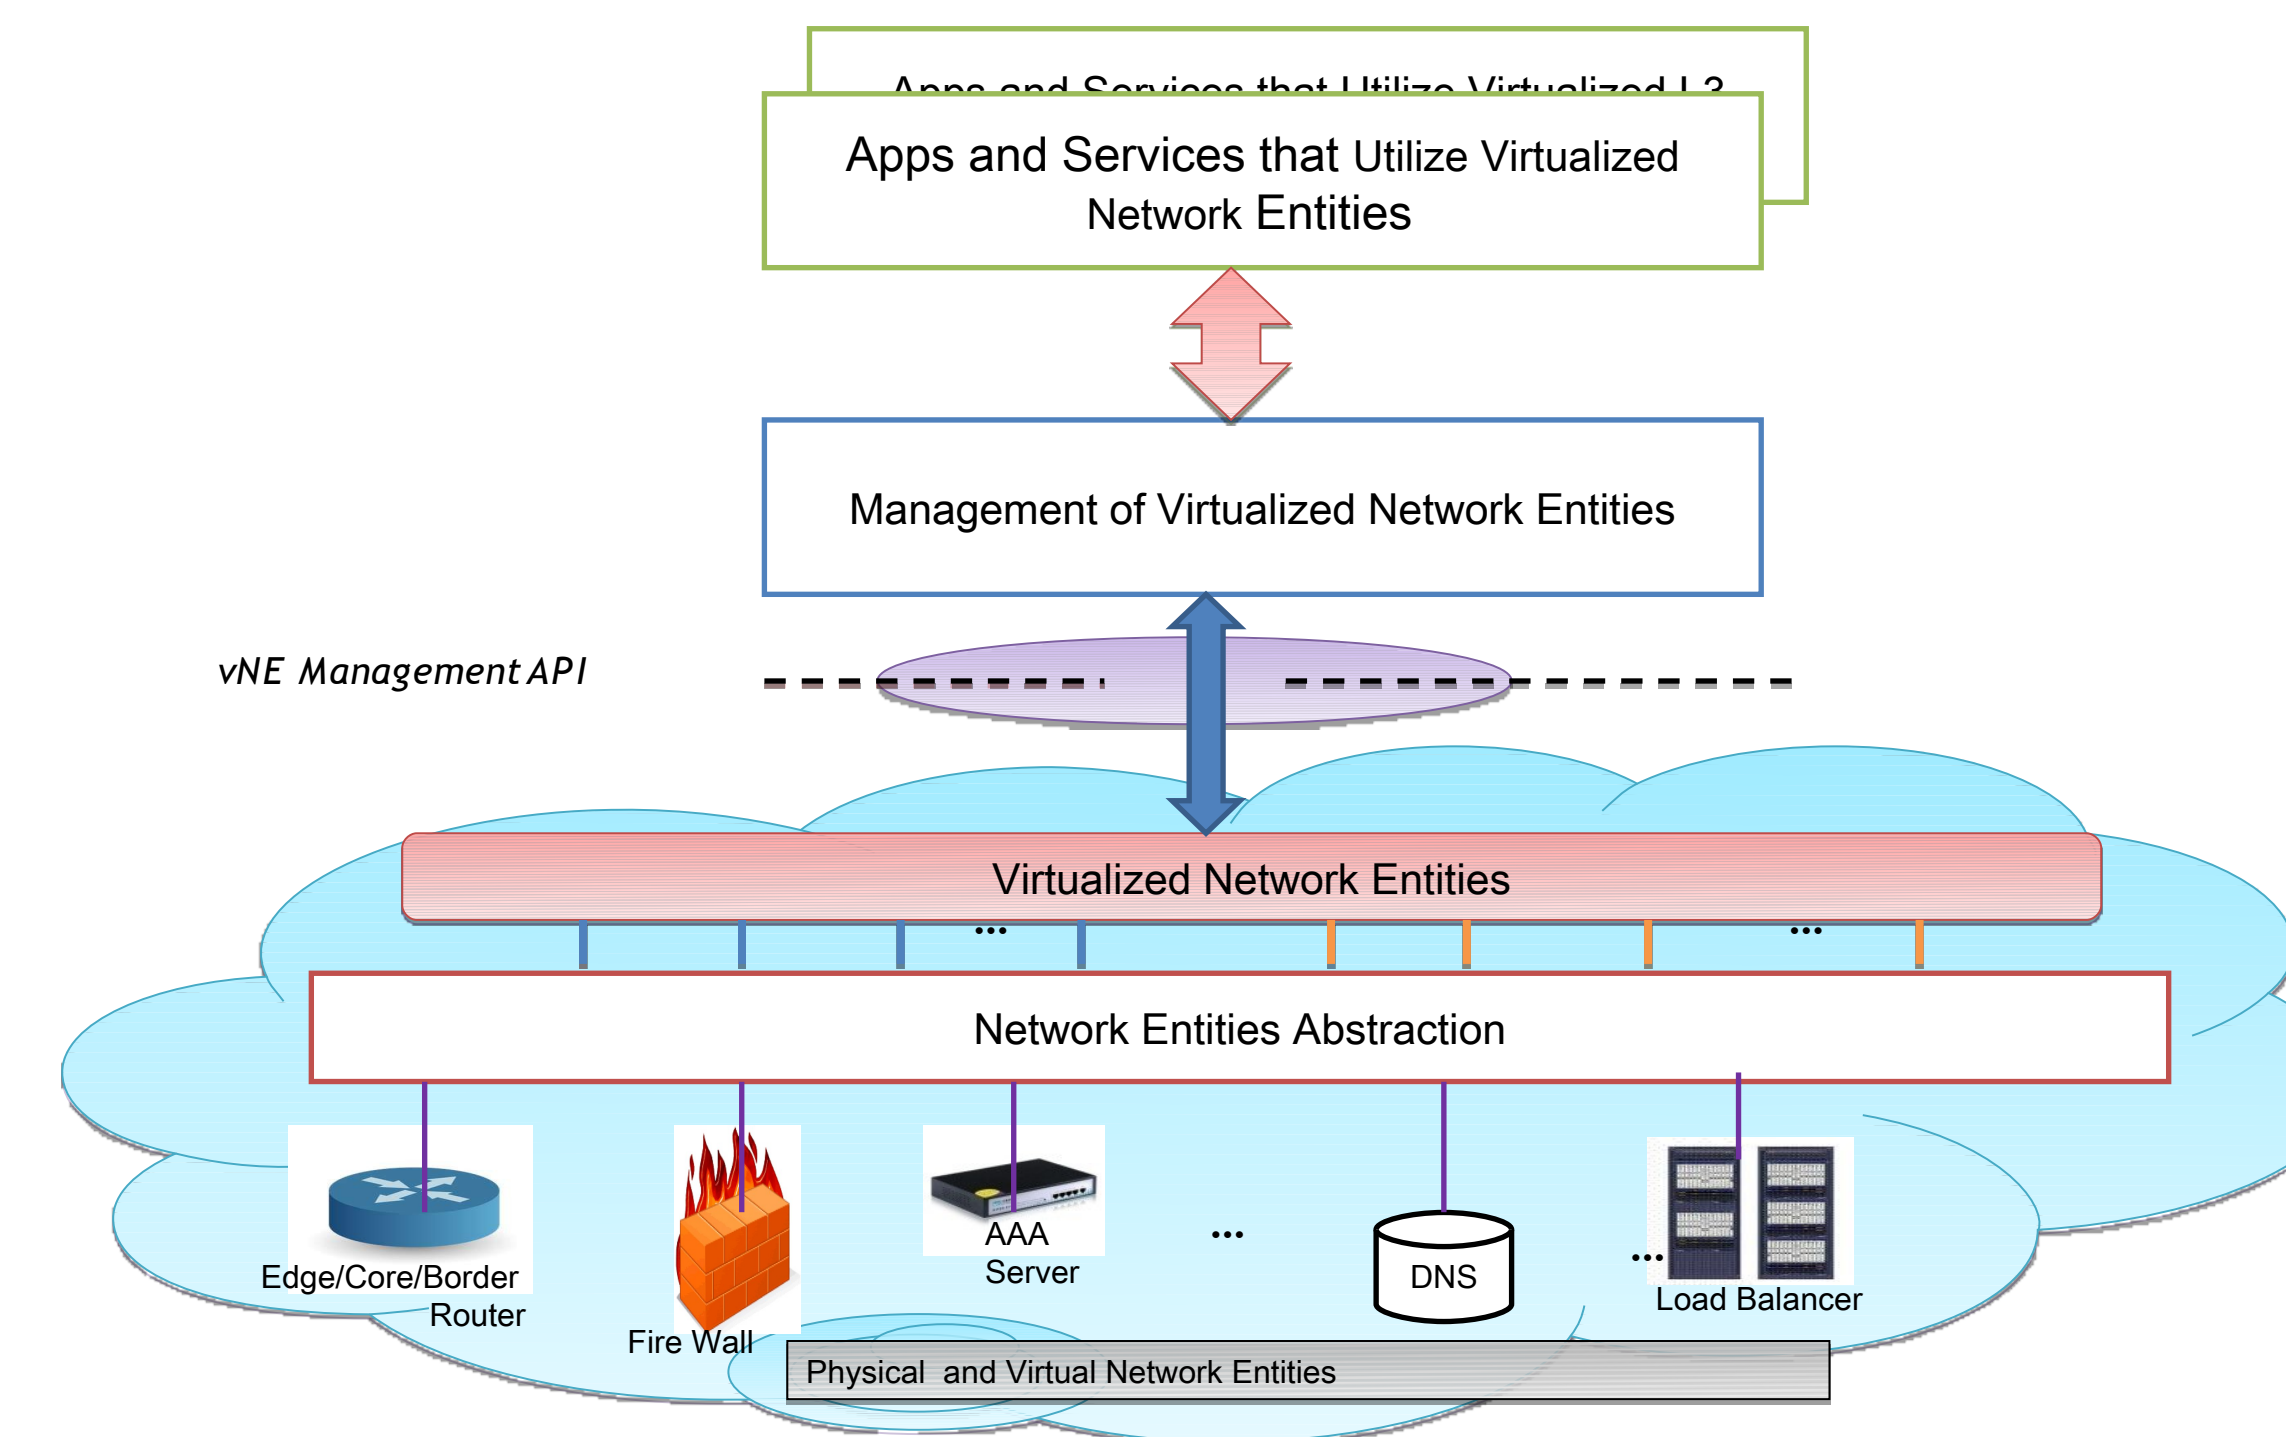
Apps and Services that Utilize Virtualized L3

Apps and Services that Utilize Virtualized Network Entities

Management of Virtualized Network Entities

vNE Management API

Virtualized Network Entities

...

...

Network Entities Abstraction

Edge/Core/Border Router

Fire Wall

AAA Server

...

DNS

...

Load Balancer

Physical and Virtual Network Entities